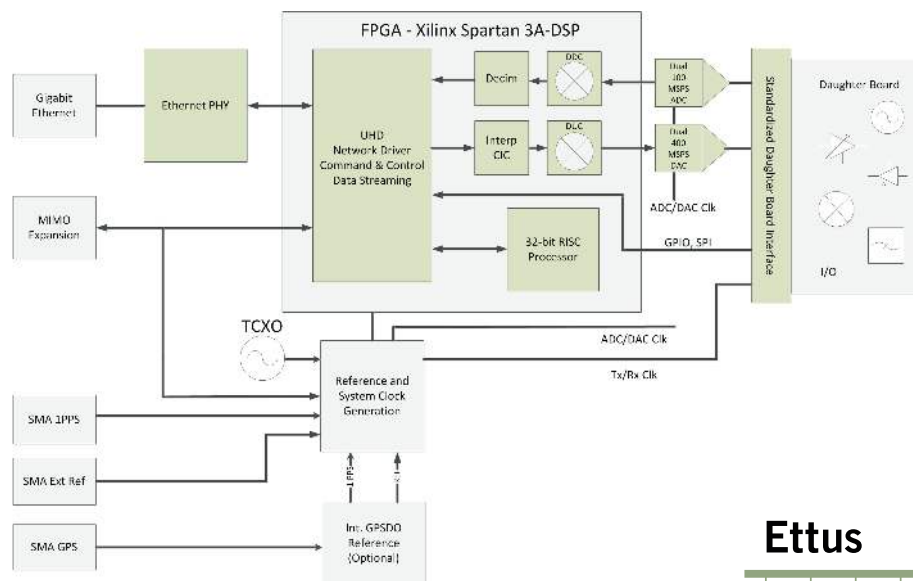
FPGA - Xilinx Spartan 3A-DSP

Gigabit Ethernet

Ethernet PHY

UHD
Network Driver
Command & Control
Data Streaming

Decim

DDC

Interp CIC

DUC

Dual 100 MSPS ADC

Dual 400 MSPS DAC

ADC/DAC Clk

Standardized Daughter Board Interface

Daughter Board

I/O

MIMO Expansion

32-bit RISC Processor

GPIO, SPI

TCXO

ADC/DAC Clk

Tx/Rx Clk

Reference and System Clock Generation

SMA 1PPS

SMA Ext Ref

1 PPS

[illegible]

SMA GPS

Int. GPSDO Reference (Optional)

Ettus